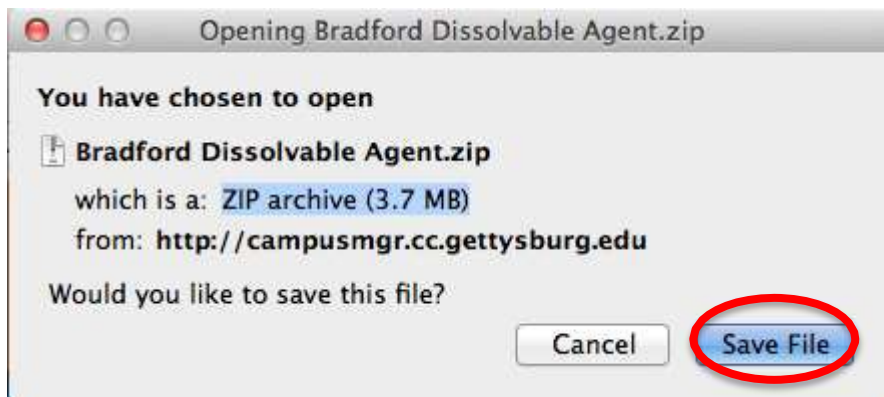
Opening Bradford Dissolvable Agent.zip

You have chosen to open

Bradford Dissolvable Agent.zip

which is a: ZIP archive (3.7 MB)

from: http://campusmgr.cc.gettysburg.edu

Would you like to save this file?

Cancel

Save File